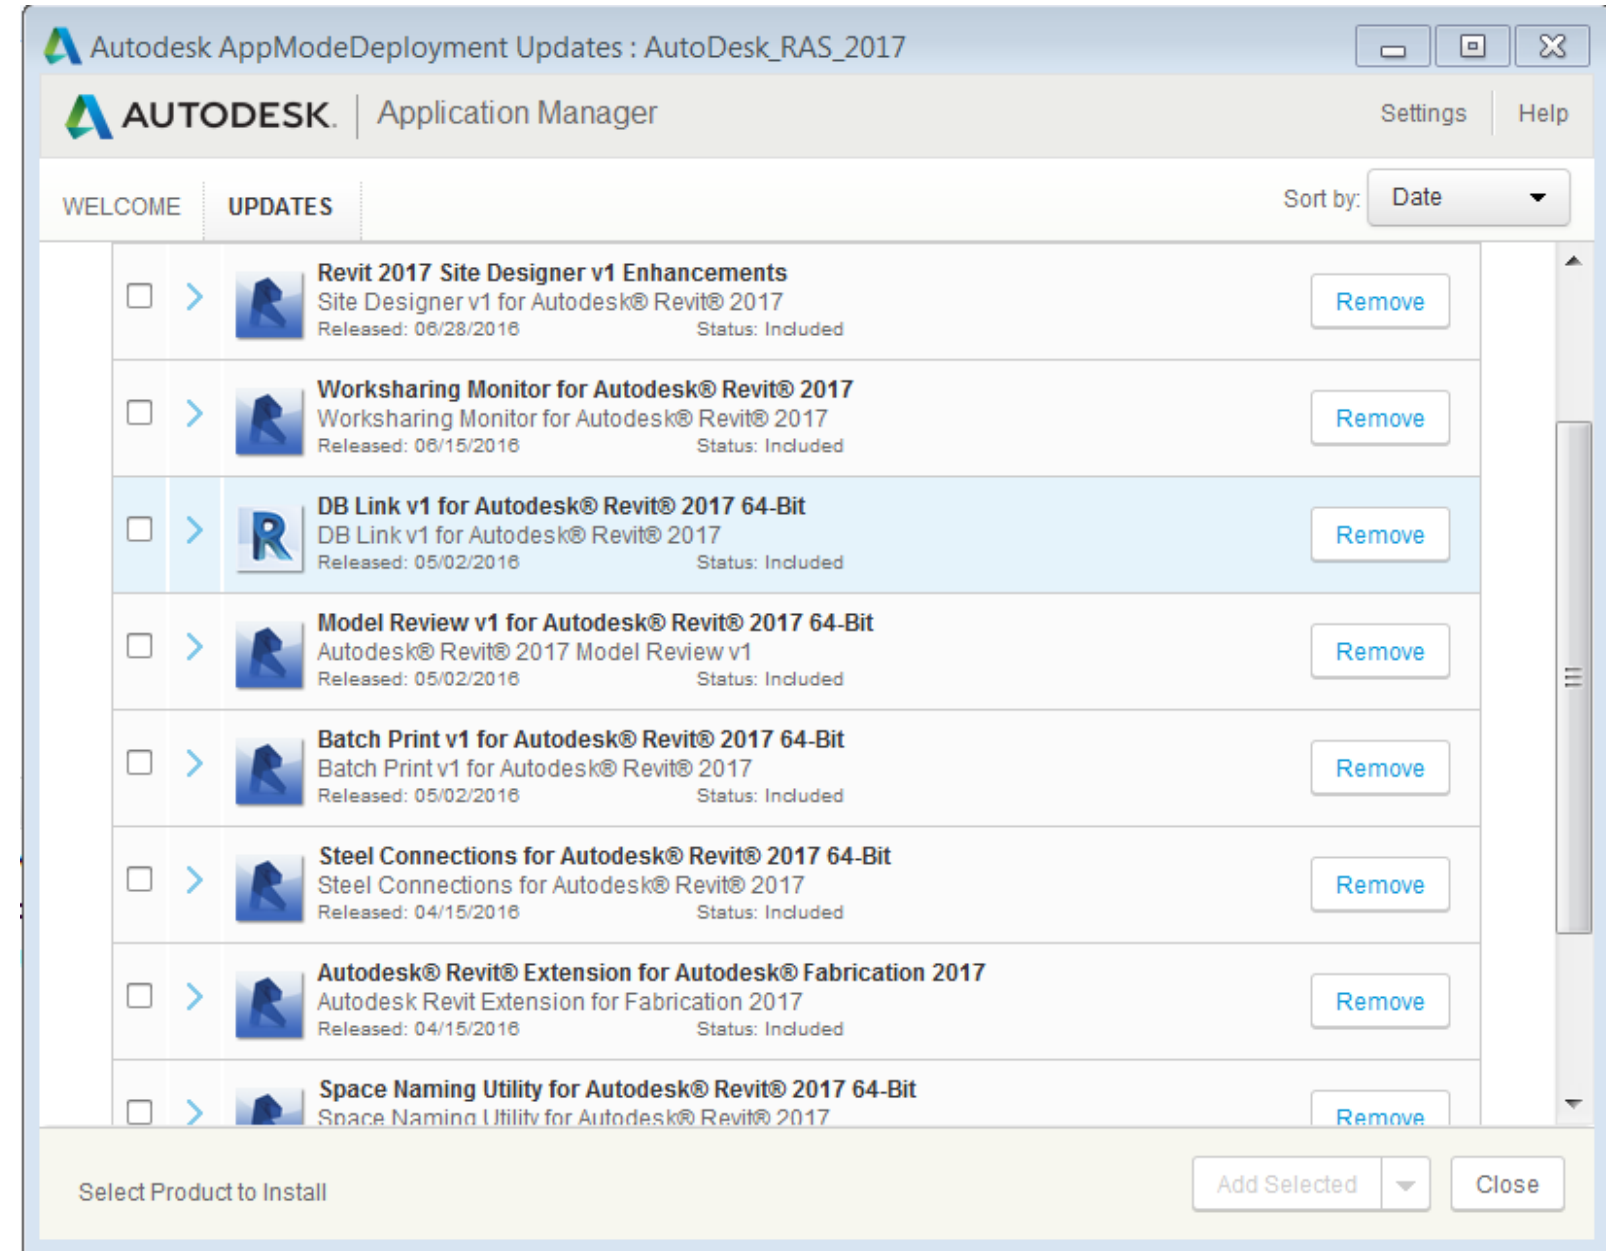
Autodesk AppModeDeployment Updates : AutoDesk_RAS_2017

AUTODESK. Application Manager

Settings Help

WELCOME UPDATES

Sort by: Date

Revit 2017 Site Designer v1 Enhancements
Site Designer v1 for Autodesk® Revit® 2017
Released: 06/28/2016 Status: Included
Remove

Worksharing Monitor for Autodesk® Revit® 2017
Worksharing Monitor for Autodesk® Revit® 2017
Released: 06/15/2016 Status: Included
Remove

DB Link v1 for Autodesk® Revit® 2017 64-Bit
DB Link v1 for Autodesk® Revit® 2017
Released: 05/02/2016 Status: Included
Remove

Model Review v1 for Autodesk® Revit® 2017 64-Bit
Autodesk® Revit® 2017 Model Review v1
Released: 05/02/2016 Status: Included
Remove

Batch Print v1 for Autodesk® Revit® 2017 64-Bit
Batch Print v1 for Autodesk® Revit® 2017
Released: 05/02/2016 Status: Included
Remove

Steel Connections for Autodesk® Revit® 2017 64-Bit
Steel Connections for Autodesk® Revit® 2017
Released: 04/15/2016 Status: Included
Remove

Autodesk® Revit® Extension for Autodesk® Fabrication 2017
Autodesk Revit Extension for Fabrication 2017
Released: 04/15/2016 Status: Included
Remove

Space Naming Utility for Autodesk® Revit® 2017 64-Bit
Space Naming Utility for Autodesk® Revit® 2017
Remove

Select Product to Install

Add Selected Close